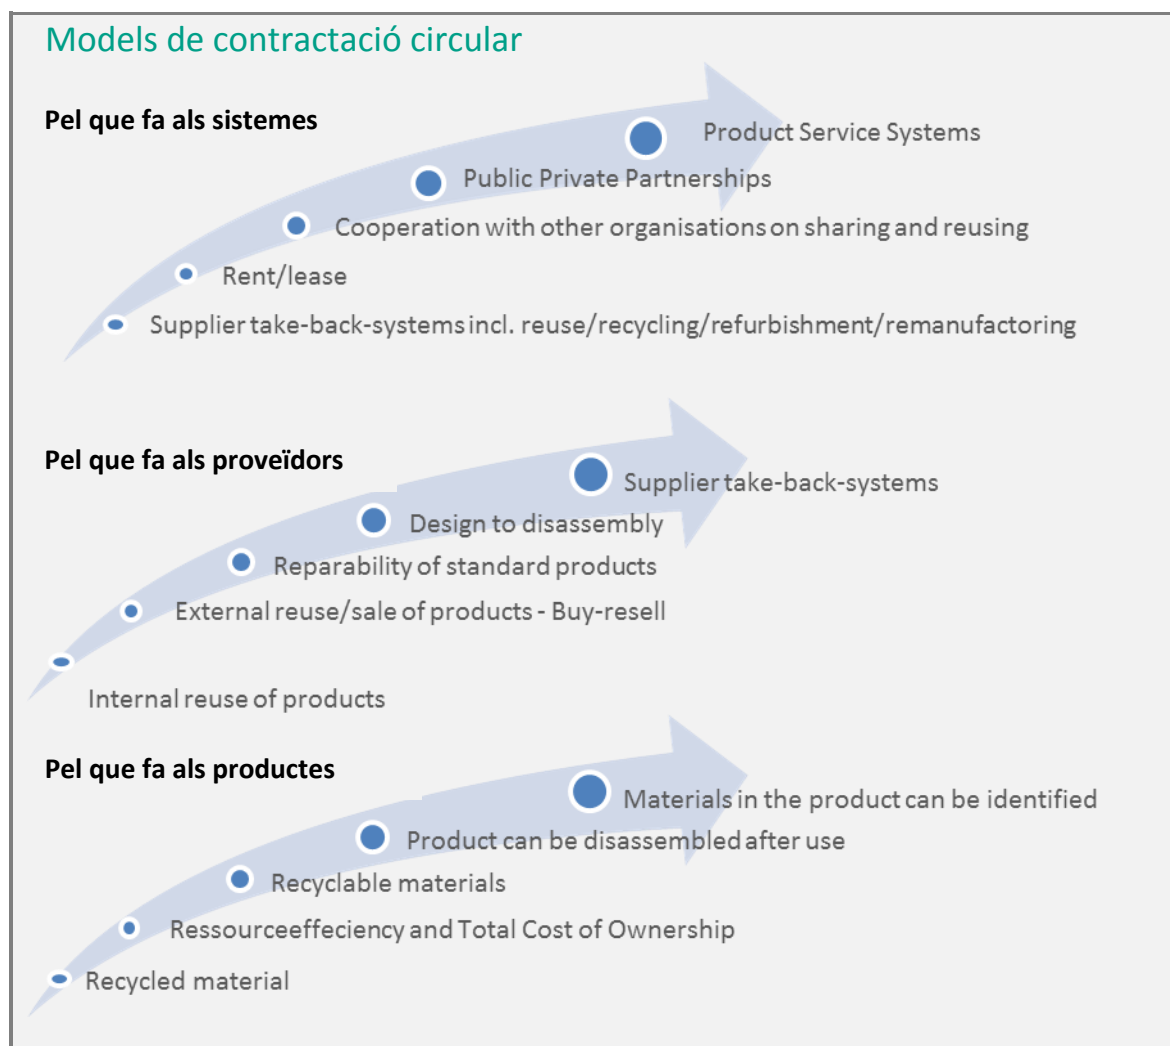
Models de contractació circular

Pel que fa als sistemes

Product Service Systems

Public Private Partnerships

Cooperation with other organisations on sharing and reusing

Rent/lease

Supplier take-back-systems incl. reuse/recycling/refurbishment/remanufactoring

Pel que fa als proveïdors

Supplier take-back-systems

Design to disassembly

Reparability of standard products

External reuse/sale of products - Buy-resell

Internal reuse of products

Pel que fa als productes

Materials in the product can be identified

Product can be disassembled after use

Recyclable materials

Ressourceeffeciency and Total Cost of Ownership

Recycled material